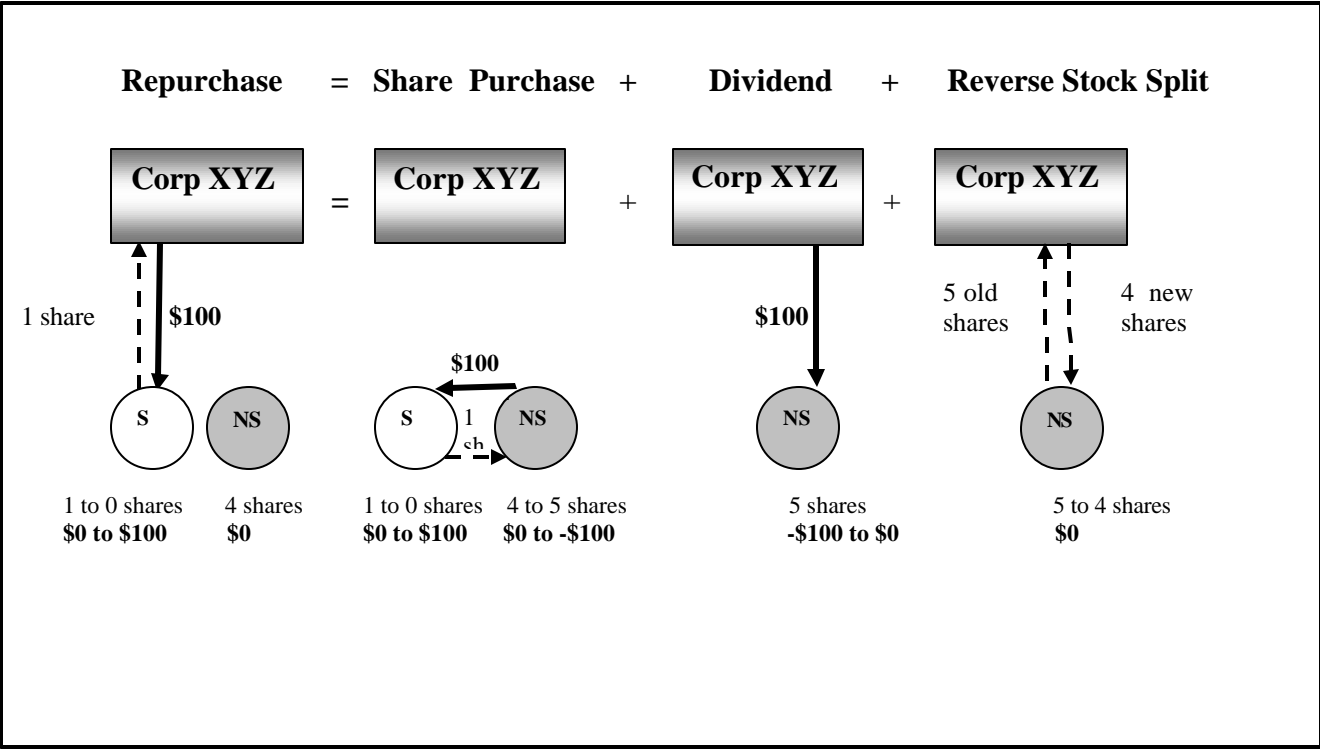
**Repurchase = Share Purchase + Dividend + Reverse Stock Split**

Corp XYZ = Corp XYZ + Corp XYZ + Corp XYZ

1 share

$100

S

NS

1 to 0 shares
$0 to $100

4 shares
$0

$100

S

1 sh

NS

1 to 0 shares
$0 to $100

4 to 5 shares
$0 to -$100

$100

NS

5 shares
-$100 to $0

5 old shares

4 new shares

NS

5 to 4 shares
$0